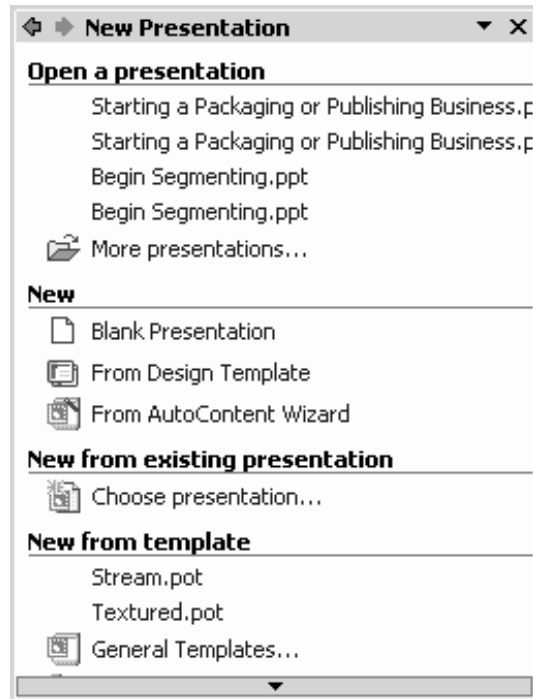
New Presentation

Open a presentation

Starting a Packaging or Publishing Business.p

Starting a Packaging or Publishing Business.p

Begin Segmenting.ppt

Begin Segmenting.ppt

More presentations...

New

Blank Presentation

From Design Template

From AutoContent Wizard

New from existing presentation

Choose presentation...

New from template

Stream.pot

Textured.pot

General Templates...